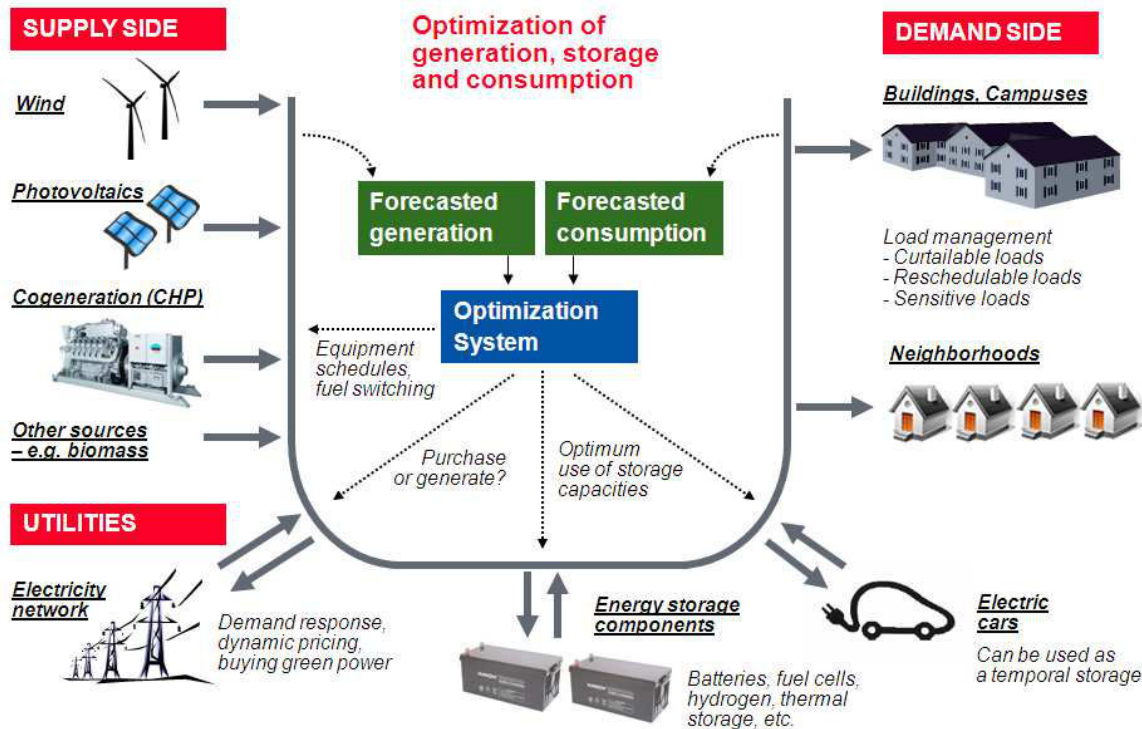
SUPPLY SIDE

Optimization of generation, storage and consumption

DEMAND SIDE

Wind

Photovoltaics

Cogeneration (CHP)

Other sources – e.g. biomass

Forecasted generation

Forecasted consumption

Optimization System

Equipment schedules, fuel switching

Purchase or generate?

Optimum use of storage capacities

Buildings, Campuses

Load management
- Curtailable loads
- Reschedulable loads
- Sensitive loads

Neighborhoods

UTILITIES

Electricity network

Demand response, dynamic pricing, buying green power

Energy storage components

Batteries, fuel cells, hydrogen, thermal storage, etc.

Electric cars

Can be used as a temporal storage